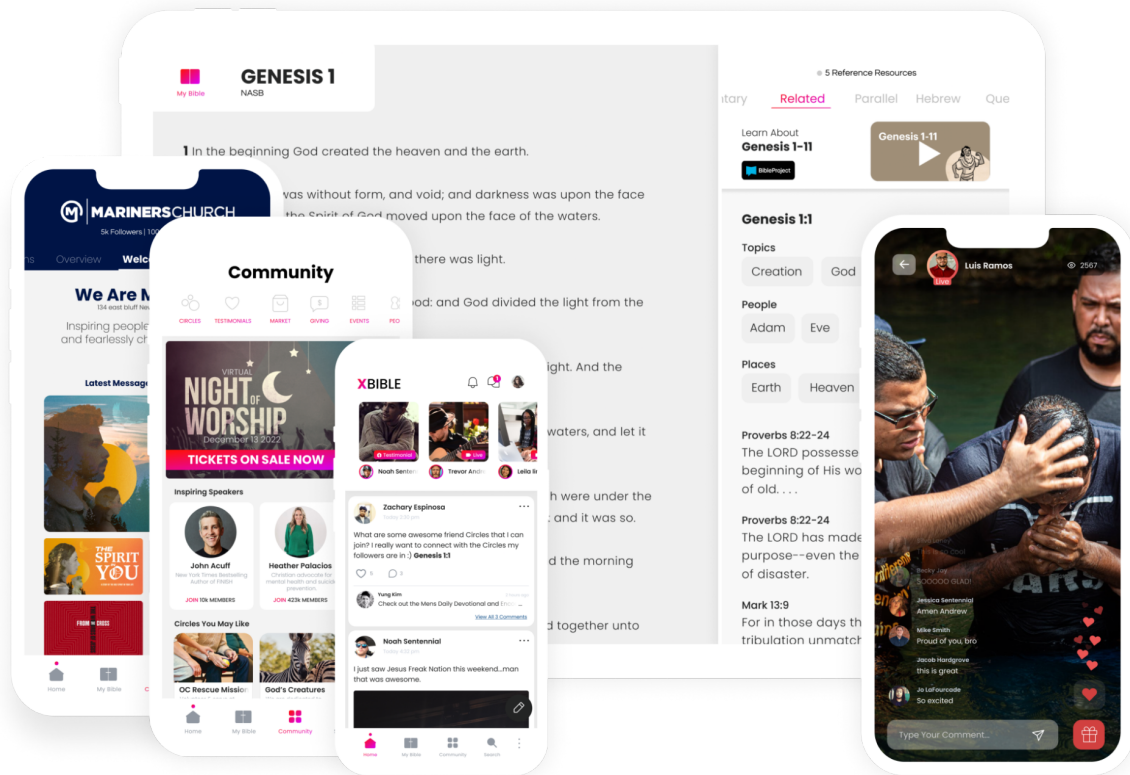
My Bible

GENESIS 1
NASB

5 Reference Resources

ntary Related Parallel Hebrew Que

Learn About
Genesis 1-11
BibleProject

Genesis 1-11

1 In the beginning God created the heaven and the earth.

was without form, and void; and darkness was upon the face the Spirit of God moved upon the face of the waters.

there was light.

od: and God divided the light from the

ight. And the

waters, and let it

h were under the ; and it was so.

d the morning

d together unto

Genesis 1:1

Topics
Creation God

People
Adam Eve

Places
Earth Heaven

Proverbs 8:22-24
The LORD possesse beginning of His wo of old. . . .

Proverbs 8:22-24
The LORD has made purpose--even the of disaster.

Mark 13:9
For in those days th tribulation unmatch

MARINERSCHURCH
5k Followers | 100
Overview Welco

We Are M
Inspiring people and fearlessly ch

Latest Message

THE SPIRIT YOU

FROM THE CROSS

Home My Bible

Community

CIRCLES TESTIMONIALS MARKET GIVING EVENTS PEO

VIRTUAL
NIGHT OF WORSHIP
December 13 2022
TICKETS ON SALE NOW

Inspiring Speakers

John Acuff
New York Times Bestselling Author of FINISH
JOIN 10k MEMBERS

Heather Palacios
Christian advocate for mental health and suicide prevention
JOIN 423k MEMBERS

Circles You May Like

OC Rescue Mission
God's Creatures

Home My Bible Community

XBIBLE

Testimonial
Live
Noah Sentenni
Trevor Andr
Leila Ri

Zachary Espinosa
Today 9:00 am
What are some awesome friend Circles that I can join? I really want to connect with the Circles my followers are in :) Genesis 1:1
6 3
Yung Kim
Check out the Mens Daily Devotional and Enco...
View All 3 Comments

Noah Sentennial
I just saw Jesus Freak Nation this weekend...man that was awesome.

Home My Bible Community Search

Luis Ramos
Live
2567

Becky Joy
SOOOOO GLAD!
Jessica Sentennial
Amen Andrew
Mike Smith
Proud of you, bro
Jacob Hargrove
this is great
Jo LaFourcade
So excited

Type Your Comment...